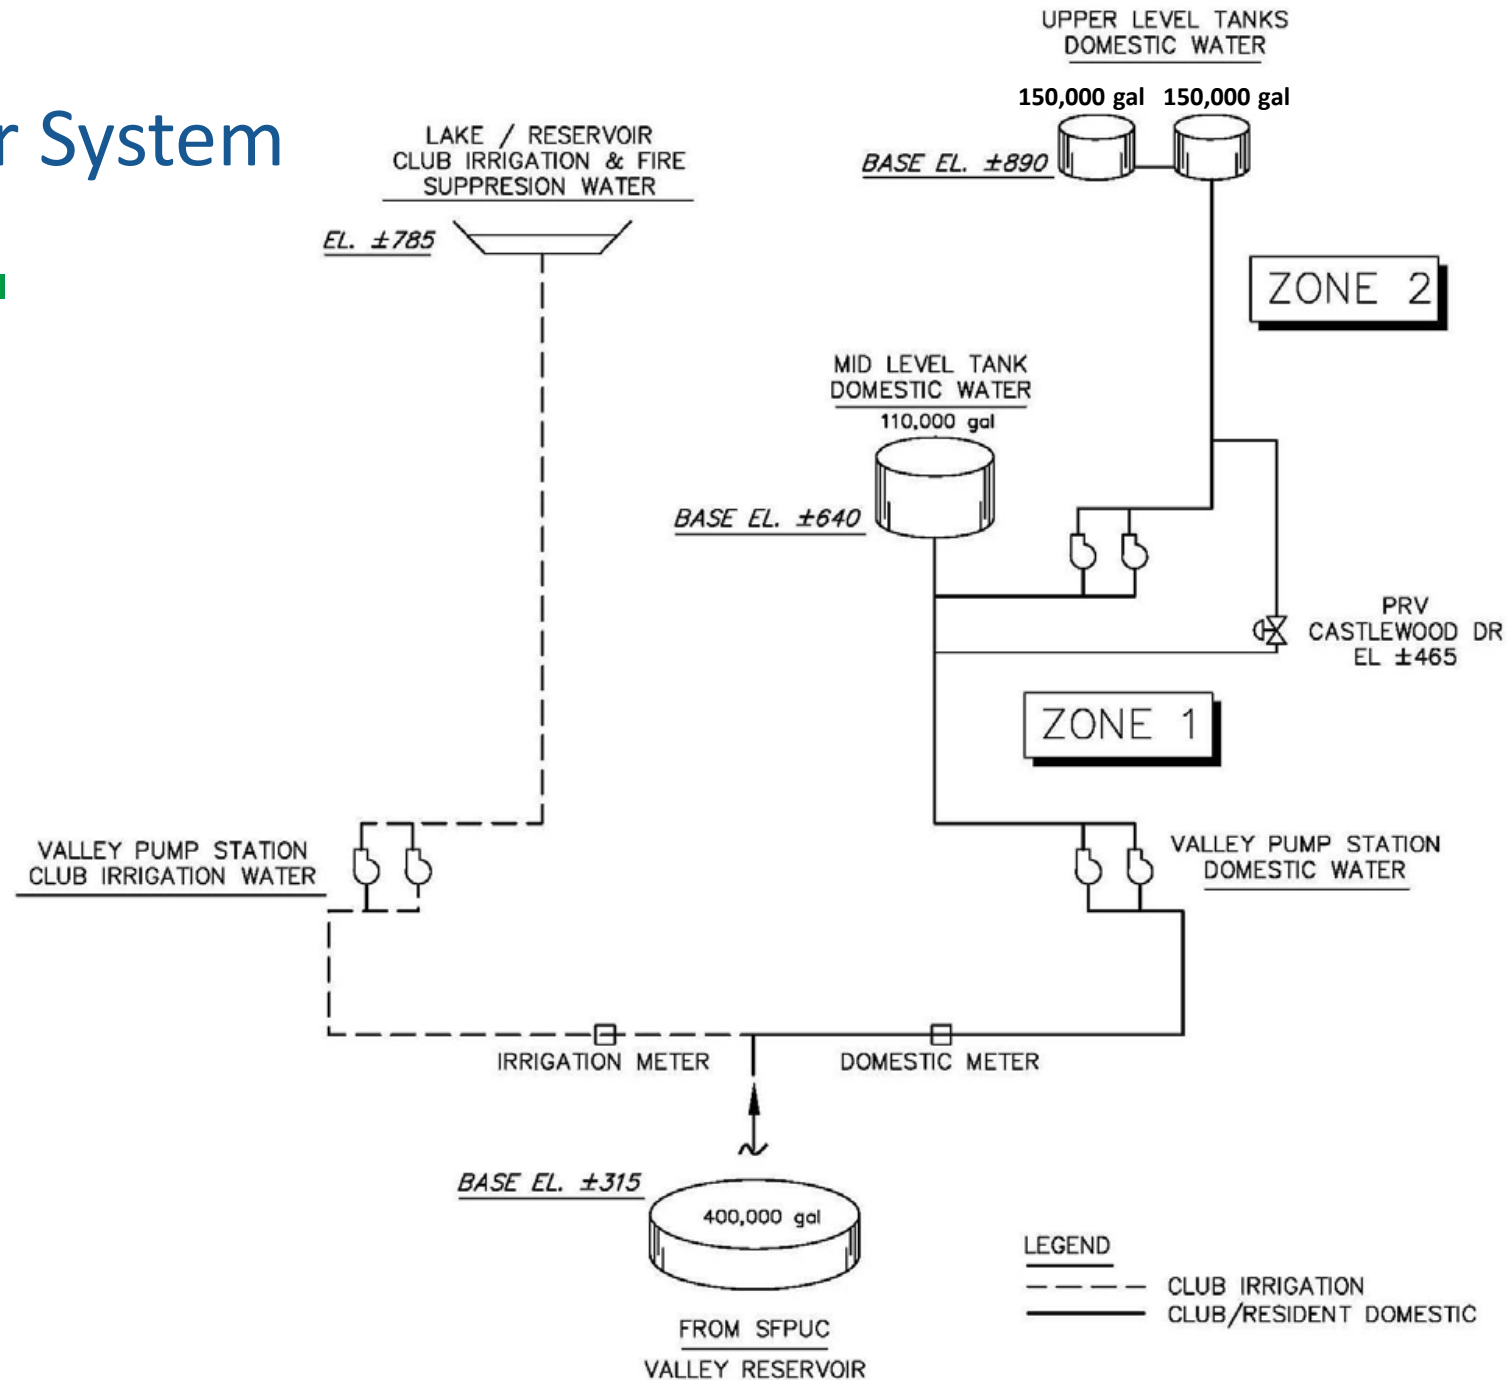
r System

UPPER LEVEL TANKS
DOMESTIC WATER

150,000 gal 150,000 gal

BASE EL. ±890

LAKE / RESERVOIR
CLUB IRRIGATION & FIRE
SUPPRESION WATER

EL. ±785

ZONE 2

MID LEVEL TANK
DOMESTIC WATER
110,000 gal

BASE EL. ±640

PRV
CASTLEWOOD DR
EL ±465

ZONE 1

VALLEY PUMP STATION
CLUB IRRIGATION WATER

VALLEY PUMP STATION
DOMESTIC WATER

IRRIGATION METER

DOMESTIC METER

BASE EL. ±315

400,000 gal

FROM SFPUC
VALLEY RESERVOIR

LEGEND
CLUB IRRIGATION
CLUB/RESIDENT DOMESTIC